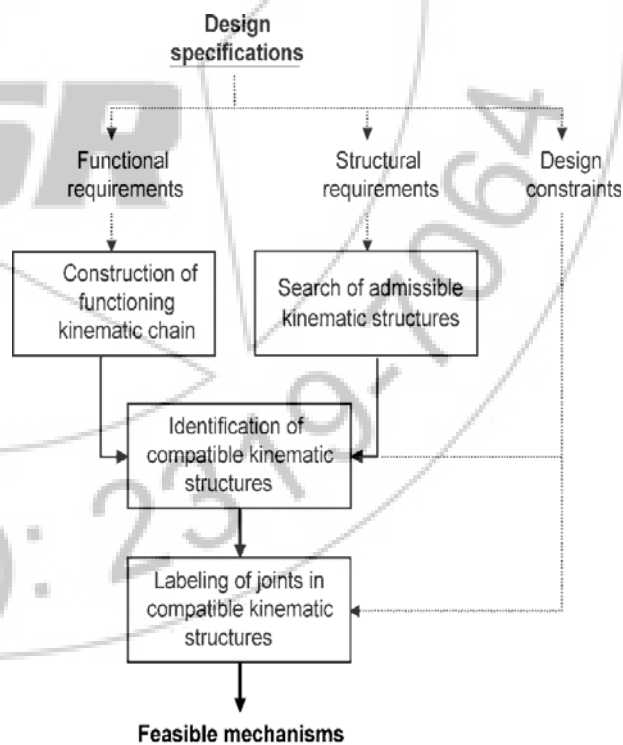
Design specifications

Functional requirements

Structural requirements

Design constraints

Construction of functioning kinematic chain

Search of admissible kinematic structures

Identification of compatible kinematic structures

Labeling of joints in compatible kinematic structures

Feasible mechanisms

SR

2319-7064